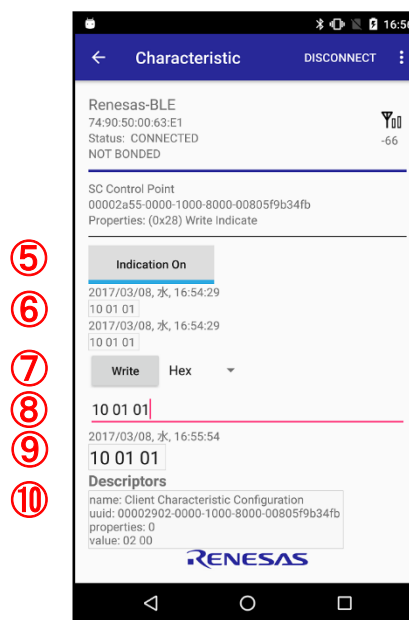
16:56

Characteristic DISCONNECT

Renesas-BLE
74:90:50:00:63:E1
Status: CONNECTED
NOT BONDED

-66

SC Control Point
00002a55-0000-1000-8000-00805f9b34fb
Properties: (0x28) Write Indicate

⑤ Indication On

⑥ 2017/03/08, 水, 16:54:29
10 01 01
2017/03/08, 水, 16:54:29
10 01 01

⑦ Write Hex

⑧ 10 01 01

⑨ 2017/03/08, 水, 16:55:54
10 01 01

⑩ Descriptors
name: Client Characteristic Configuration
uuid: 00002902-0000-1000-8000-00805f9b34fb
properties: 0
value: 02 00

RENESAS